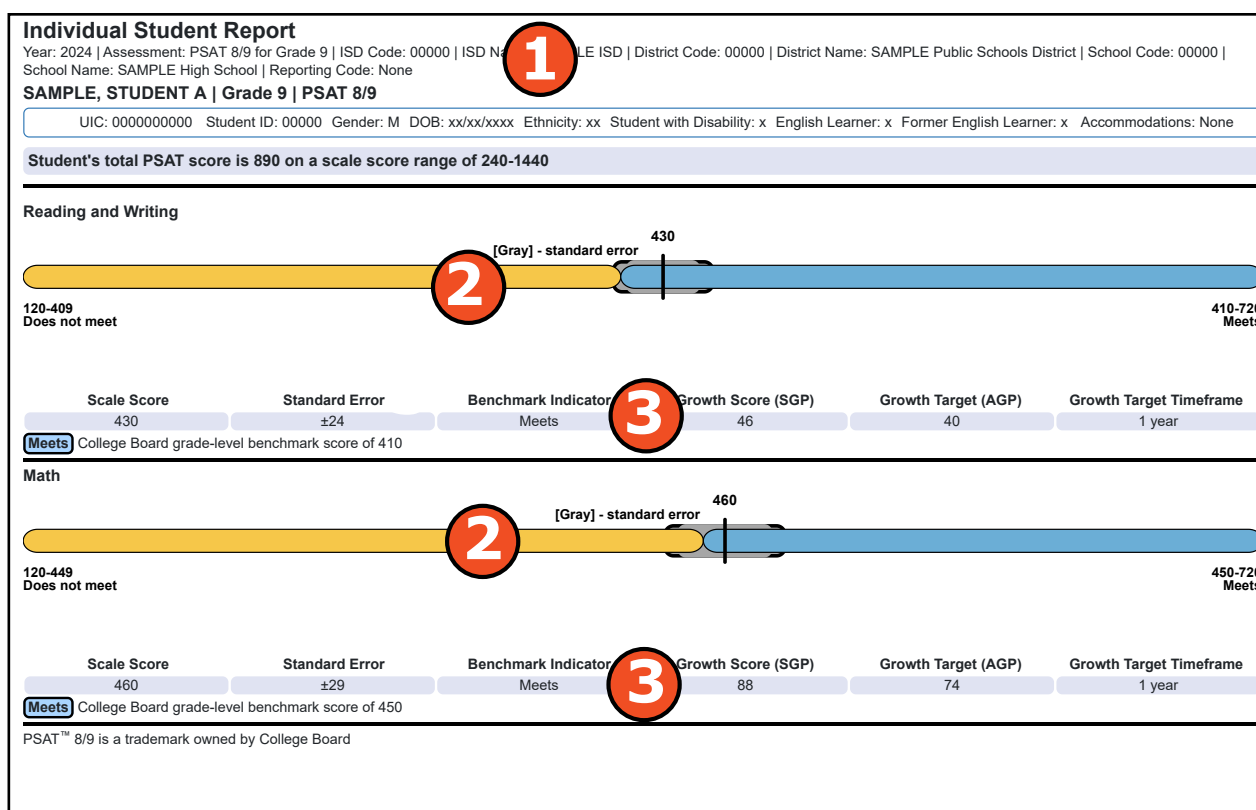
Individual Student Report

Year: 2024 | Assessment: PSAT 8/9 for Grade 9 | ISD Code: 00000 | ISD Na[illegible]LE ISD | District Code: 00000 | District Name: SAMPLE Public Schools District | School Code: 00000 | School Name: SAMPLE High School | Reporting Code: None

1

SAMPLE, STUDENT A | Grade 9 | PSAT 8/9

UIC: 0000000000 Student ID: 00000 Gender: M DOB: xx/xx/xxxx Ethnicity: xx Student with Disability: x English Learner: x Former English Learner: x Accommodations: None

Student's total PSAT score is 890 on a scale score range of 240-1440

Reading and Writing

[Gray] - standard error

430

2

120-409
Does not meet

410-72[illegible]
Meet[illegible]

| Scale Score | Standard Error | Benchmark Indicator | Growth Score (SGP) | Growth Target (AGP) | Growth Target Timeframe |
|---|---|---|---|---|---|
| 430 | ±24 | Meets | 46 | 40 | 1 year |

3

Meets College Board grade-level benchmark score of 410

Math

[Gray] - standard error

460

2

120-449
Does not meet

450-72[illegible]
Meet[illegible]

| Scale Score | Standard Error | Benchmark Indicator | Growth Score (SGP) | Growth Target (AGP) | Growth Target Timeframe |
|---|---|---|---|---|---|
| 460 | ±29 | Meets | 88 | 74 | 1 year |

3

Meets College Board grade-level benchmark score of 450

PSAT™ 8/9 is a trademark owned by College Board